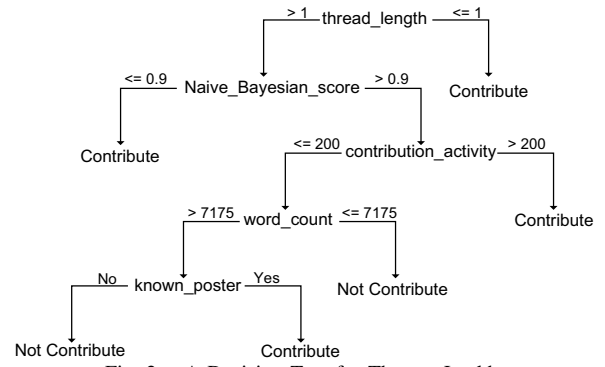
> 1 thread_length <= 1

Contribute

<= 0.9 Naive_Bayesian_score > 0.9

Contribute

<= 200 contribution_activity > 200

> 7175 word_count <= 7175

Contribute

No known_poster Yes

Not Contribute

Not Contribute

Contribute

Fig. 3. A Decision Tree for Thread Lurkers